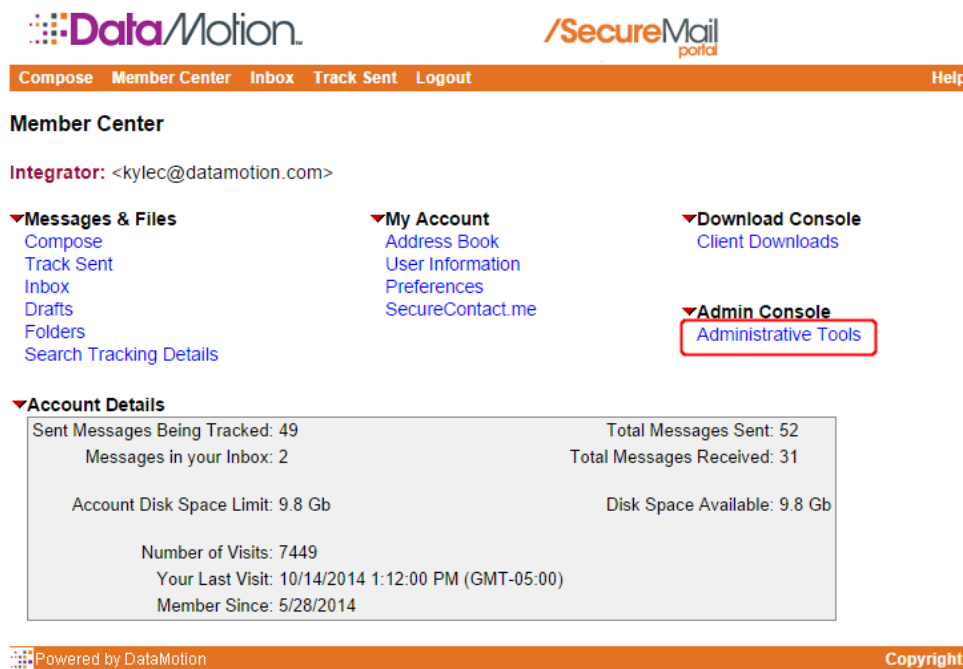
DataMotion.

/SecureMail portal

Compose Member Center Inbox Track Sent Logout Help

Member Center

Integrator: <kylec@datamotion.com>

Messages & Files
Compose
Track Sent
Inbox
Drafts
Folders
Search Tracking Details

My Account
Address Book
User Information
Preferences
SecureContact.me

Download Console
Client Downloads

Admin Console
Administrative Tools

Account Details

| | |
|---|---|
| Sent Messages Being Tracked: 49 | Total Messages Sent: 52 |
| Messages in your Inbox: 2 | Total Messages Received: 31 |
| Account Disk Space Limit: 9.8 Gb | Disk Space Available: 9.8 Gb |
| Number of Visits: 7449 | |
| Your Last Visit: 10/14/2014 1:12:00 PM (GMT-05:00) | |
| Member Since: 5/28/2014 | |

Powered by DataMotion Copyright